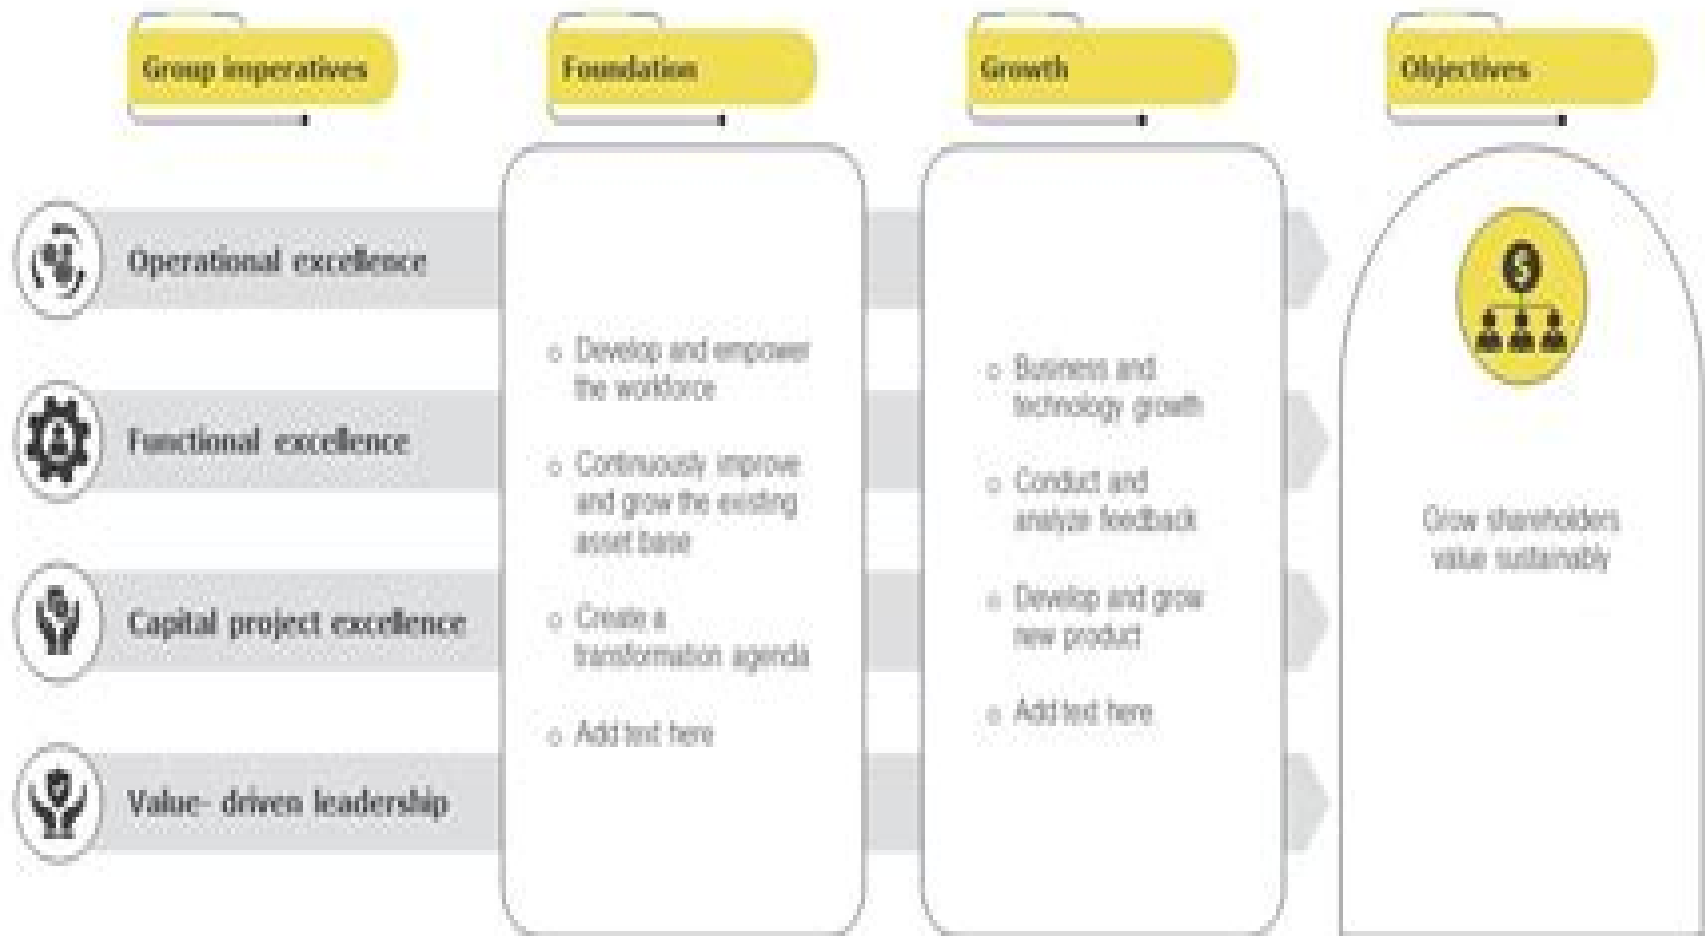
Group imperatives

Foundation

Growth

Objectives

Operational excellence

Functional excellence

Capital project excellence

Value- driven leadership

o Develop and empower the workforce

o Continuously improve and grow the existing asset base

o Create a transformation agenda

o Add text here

o Business and technology growth

o Conduct and analyze feedback

o Develop and grow new product

o Add text here

Grow shareholders value sustainably